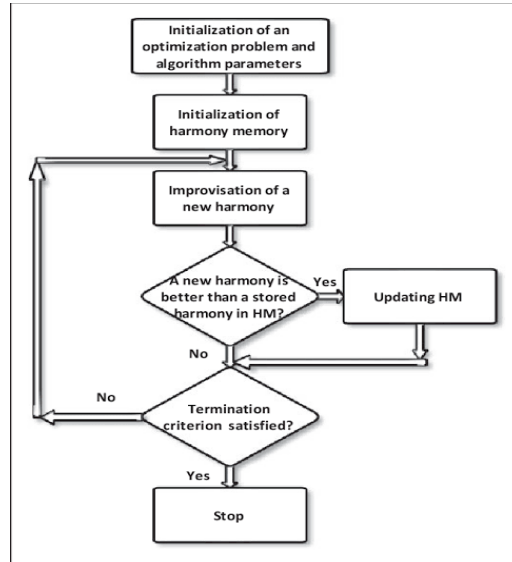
Initialization of an optimization problem and algorithm parameters

Initialization of harmony memory

Improvisation of a new harmony

A new harmony is better than a stored harmony in HM?

Yes

Updating HM

No

No

Termination criterion satisfied?

Yes

Stop